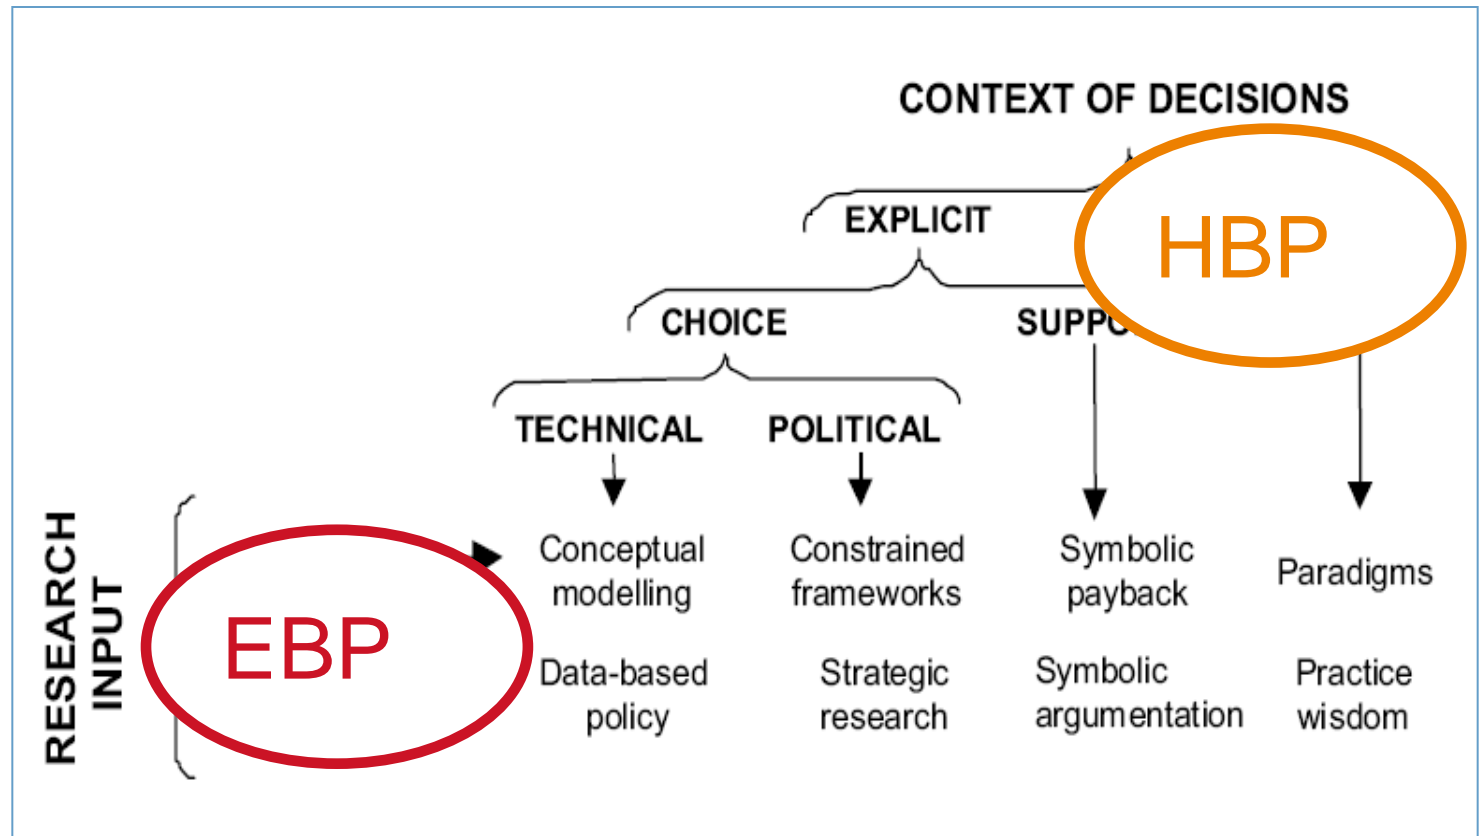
CONTEXT OF DECISIONS

EXPLICIT

HBP

CHOICE

SUPPO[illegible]

TECHNICAL

POLITICAL

RESEARCH INPUT

EBP

Conceptual modelling

Data-based policy

Constrained frameworks

Strategic research

Symbolic payback

Symbolic argumentation

Paradigms

Practice wisdom